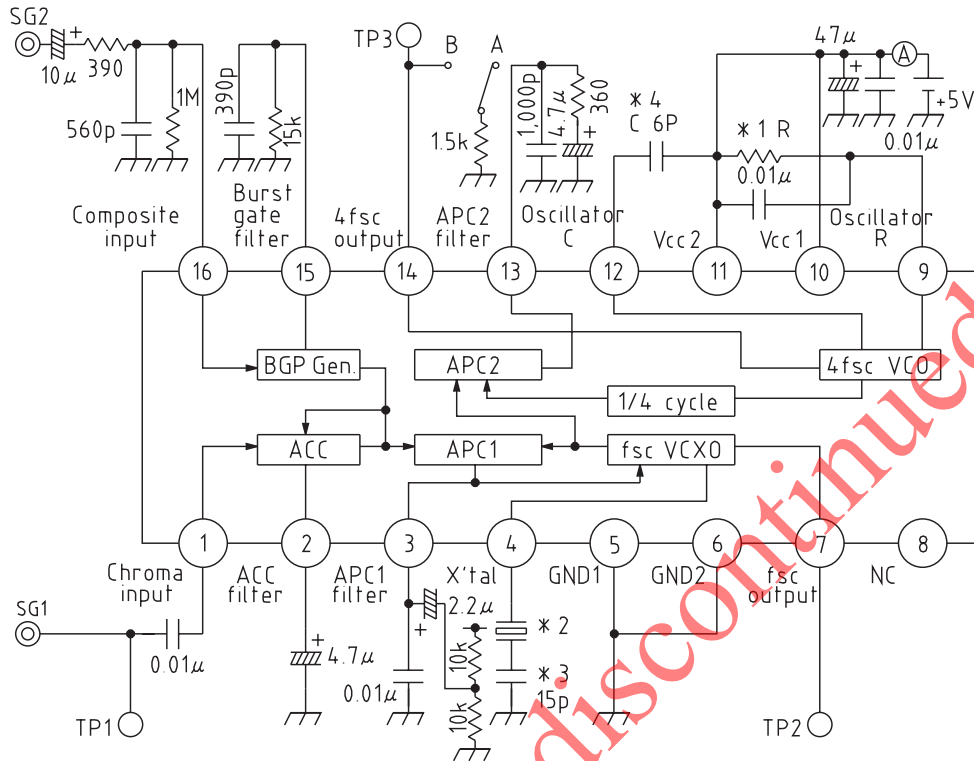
SG2
+
10µ 390
560p
1M
390p
15k
Burst gate filter
Composite input
TP3
B
A
1.5k
4fsc output
APC2 filter
1,000p
4.7µ
+
360
Oscillator C
∗4 C 6P
∗1 R
0.01µ
47µ
+
A
+5V
0.01µ
Vcc2
Vcc1
Oscillator R
16
15
14
13
12
11
10
9
BGP Gen.
APC2
4fsc VCO
1/4 cycle
ACC
APC1
fsc VCXO
1
2
3
4
5
6
7
8
Chroma input
ACC filter
APC1 filter
X'tal
GND1
GND2
fsc output
NC
SG1
0.01µ
+
4.7µ
+
2.2µ
10k
10k
0.01µ
∗2
∗3
15p
TP1
TP2
discontinued